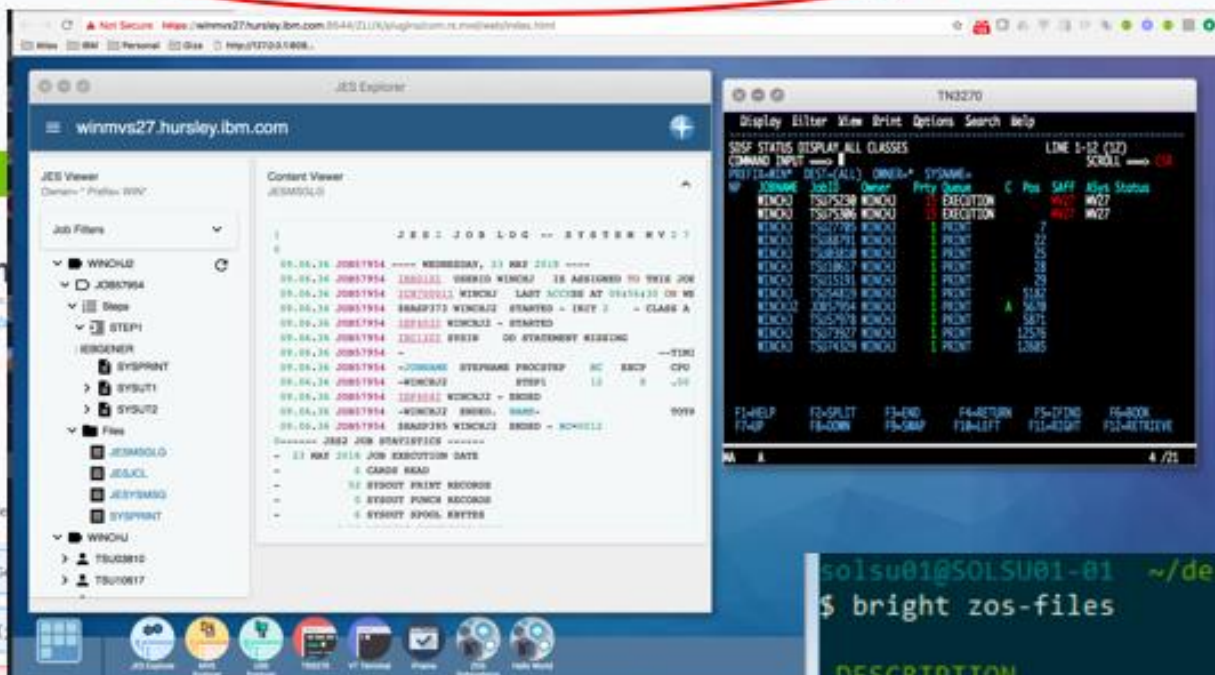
Not Secure https://winmvs27.hursley.ibm.com:8544/ZLUX/plugins/com.rs.mvd/web/index.html

JES Explorer

winmvs27.hursley.ibm.com

JES Viewer
Owner=* Prefix=WIN*

Job Filters

WINCHJ2
JOB57954
Steps
STEP1
IEBGENER
SYSPRINT
SYSUT1
SYSUT2
Files
JESMSGLG
JESJCL
JESYSMSG
SYSPRINT
WINCHJ
TSU03810
TSU10617

Content Viewer
JESMSGLG

J E S 2 J O B L O G -- S Y S T E M M V 2 7

09.06.36 JOB57954 ---- WEDNESDAY, 23 MAY 2018 ----
09.06.36 JOB57954 IRR010I USERID WINCHJ IS ASSIGNED TO THIS JOB
09.06.36 JOB57954 ICH70001I WINCHJ LAST ACCESS AT 09:56:30 ON WE
09.06.36 JOB57954 $HASP373 WINCHJ2 STARTED - INIT 2 - CLASS A
09.06.36 JOB57954 IEF403I WINCHJ2 - STARTED
09.06.36 JOB57954 IEC130I SYSIN DD STATEMENT MISSING
09.06.36 JOB57954 - --TIMI
09.06.36 JOB57954 -JOBNAME STEPNAME PROCSTEP RC EXCP CPU
09.06.36 JOB57954 -WINCHJ2 STEP1 12 8 .00
09.06.36 JOB57954 IEF404I WINCHJ2 - ENDED
09.06.36 JOB57954 -WINCHJ2 ENDED. NAME- TOTA
09.06.36 JOB57954 $HASP395 WINCHJ2 ENDED - RC=0012
------ JES2 JOB STATISTICS ------
- 23 MAY 2018 JOB EXECUTION DATE
- 8 CARDS READ
- 52 SYSOUT PRINT RECORDS
- 0 SYSOUT PUNCH RECORDS
- 5 SYSOUT SPOOL KBYTES

TN3270

Display Filter View Print Options Search Help
SDSF STATUS DISPLAY ALL CLASSES LINE 1-12 (12)
COMMAND INPUT ===> SCROLL ===> CSR
PREFIX=WIN* DEST=(ALL) OWNER=* SYSNAME=
NP JOBNAME JobID Owner Prty Queue C Pos SAFF ASys Status
WINCHJ TSU75230 WINCHJ 15 EXECUTION MV27 MV27
WINCHJ TSU75306 WINCHJ 15 EXECUTION MV27 MV27
WINCHJ TSU27785 WINCHJ 1 PRINT 7
WINCHJ TSU08791 WINCHJ 1 PRINT 22
WINCHJ TSU03810 WINCHJ 1 PRINT 25
WINCHJ TSU10617 WINCHJ 1 PRINT 28
WINCHJ TSU15151 WINCHJ 1 PRINT 29
WINCHJ TSU54028 WINCHJ 1 PRINT 5182
WINCHJ2 JOB57954 WINCHJ 1 PRINT A 5670
WINCHJ TSU57978 WINCHJ 1 PRINT 5871
WINCHJ TSU73927 WINCHJ 1 PRINT 12576
WINCHJ TSU74329 WINCHJ 1 PRINT 12685

F1=HELP F2=SPLIT F3=END F4=RETURN F5=IFIND F6=BOOK
F7=UP F8=DOWN F9=SWAP F10=LEFT F11=RIGHT F12=RETRIEVE
MA A 4 /21

solsu01@SOLSU01-01 ~/de
$ bright zos-files

DESCRIPTION

JES Explorer
MVS Explorer
USS Explorer
TN3270
VT Terminal
IFrame
Hello World